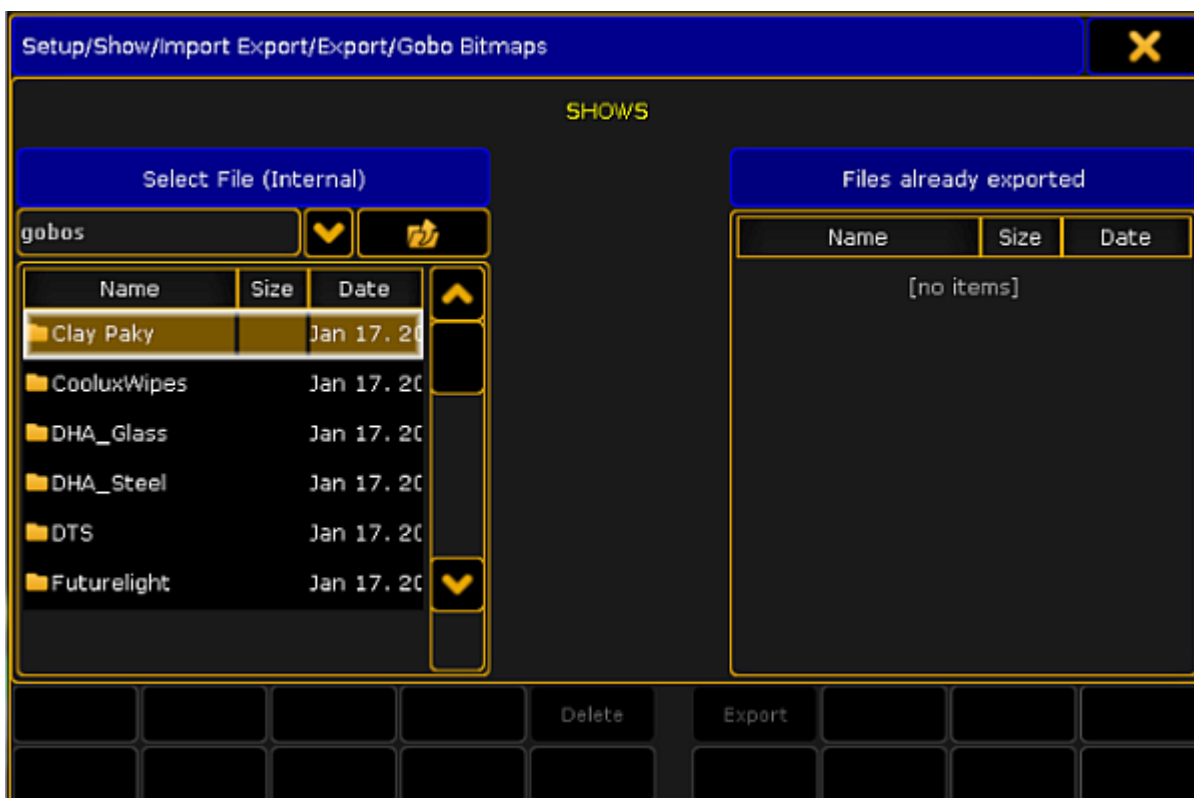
Setup/Show/Import Export/Export/Gobo Bitmaps

SHOWS

Select File (Internal)

gobos

| Name | Size | Date |
|---|---|---|
| Clay Paky | | Jan 17. 2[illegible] |
| CooluxWipes | | Jan 17. 2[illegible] |
| DHA_Glass | | Jan 17. 2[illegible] |
| DHA_Steel | | Jan 17. 2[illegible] |
| DTS | | Jan 17. 2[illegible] |
| Futurelight | | Jan 17. 2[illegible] |

Files already exported

| Name | Size | Date |
|---|---|---|
| [no items] | | |

Delete

Export